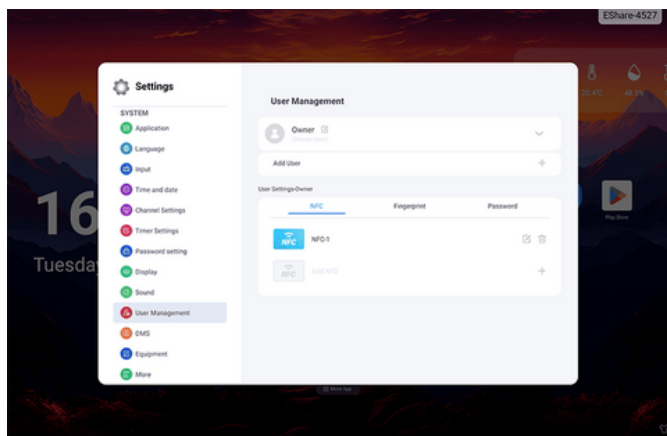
EShare-4527

16

Tuesday

Settings

SYSTEM

Application

Language

Input

Time and date

Channel Settings

Timer Settings

Password setting

Display

Sound

User Management

DMS

Equipment

More

User Management

Owner

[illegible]

Add User

User Settings-Owner

NFC

Fingerprint

Password

NFC

NFC-1

NFC

Add NFC

Play Store